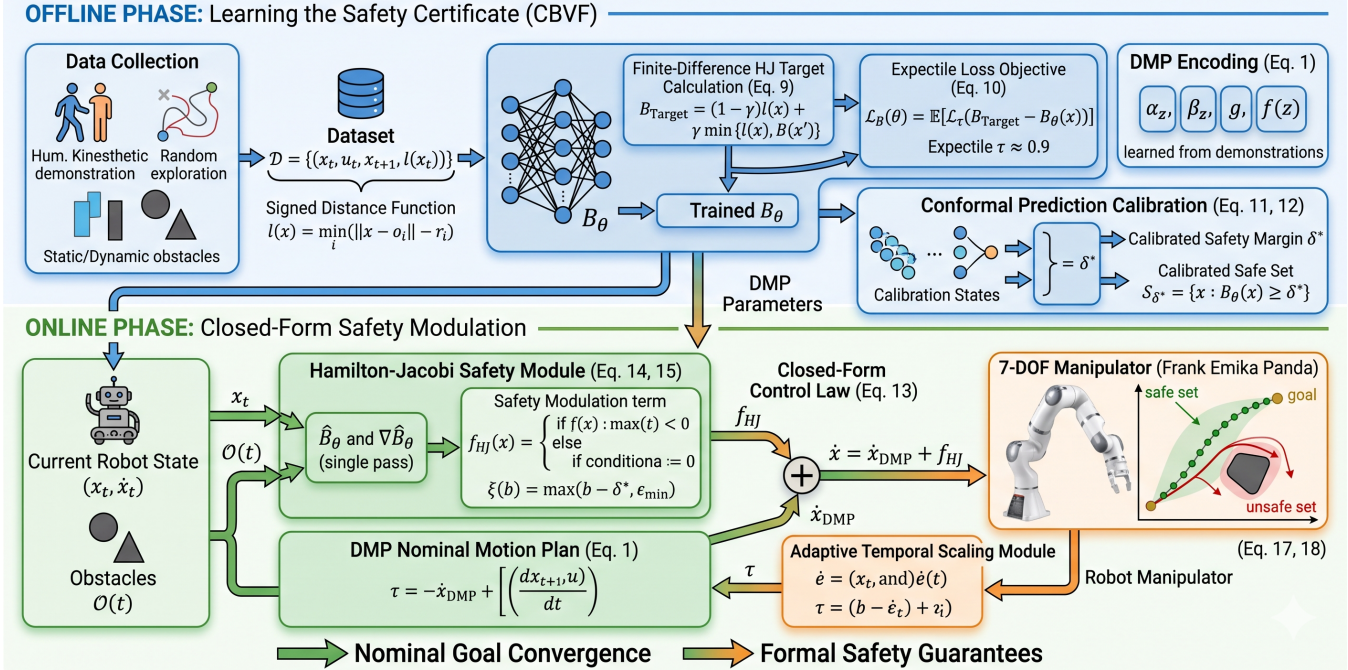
OFFLINE PHASE: Learning the Safety Certificate (CBVF)

Data Collection

Hum. Kinesthetic demonstration

Random exploration

Static/Dynamic obstacles

Dataset

$\mathcal{D} = \{(x_t, u_t, x_{t+1}, l(x_t))\}$

Signed Distance Function

$l(x) = \min_i(||x - o_i|| - r_i)$

Finite-Difference HJ Target Calculation (Eq. 9)

$B_{\text{Target}} = (1-\gamma)l(x) + \gamma \min\{l(x), B(x')\}$

Expectile Loss Objective (Eq. 10)

$\mathcal{L}_B(\theta) = \mathbb{E}[\mathcal{L}_\tau(B_{\text{Target}} - B_\theta(x))]$

Expectile $\tau \approx 0.9$

DMP Encoding (Eq. 1)

$\alpha_z$, $\beta_z$, $g$, $f(z)$

learned from demonstrations

$B_\theta$

Trained $B_\theta$

Conformal Prediction Calibration (Eq. 11, 12)

Calibration States

$\delta^*$

Calibrated Safety Margin $\delta^*$

Calibrated Safe Set

$\mathcal{S}_{\delta^*} = \{x : B_\theta(x) \geq \delta^*\}$

DMP Parameters

ONLINE PHASE: Closed-Form Safety Modulation

Current Robot State

$(x_t, \dot{x}_t)$

Obstacles

$\mathcal{O}(t)$

$x_t$

$\mathcal{O}(t)$

Hamilton-Jacobi Safety Module (Eq. 14, 15)

$\hat{B}_\theta$ and $\nabla\hat{B}_\theta$ (single pass)

Safety Modulation term

$f_{HJ}(x) = \begin{cases} \text{if } f(x) : \max(t) < 0 \\ \text{else} \\ \text{if conditiona} := 0 \end{cases}$

$\xi(b) = \max(b - \delta^*, \epsilon_{\min})$

Closed-Form Control Law (Eq. 13)

$f_{HJ}$

$\dot{x} = \dot{x}_{\text{DMP}} + f_{HJ}$

$\dot{x}_{\text{DMP}}$

7-DOF Manipulator (Frank Emika Panda)

safe set

goal

unsafe set

(Eq. 17, 18)

DMP Nominal Motion Plan (Eq. 1)

$\tau = -\dot{x}_{\text{DMP}} + \left[\left(\frac{dx_{t+1}, u)}{dt}\right)\right]$

$\tau$

Adaptive Temporal Scaling Module

$\dot{e} = (x_t, \text{and})\dot{e}(t)$

$\tau = (b - \dot{\epsilon}_t) + \imath_i)$

Robot Manipulator

Nominal Goal Convergence

Formal Safety Guarantees